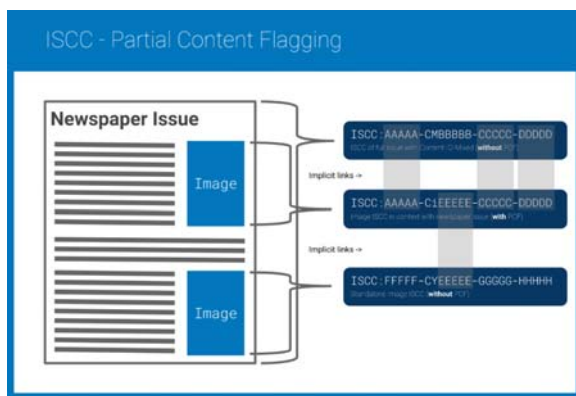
ISCC - Partial Content Flagging

Newspaper Issue

Image

Image

ISCC:AAAAA-CMBBBBB-CCCCC-DDDDD

ISCC of full issue with Content-ID based without PCF

Implicit links →

ISCC:AAAAA-C1EEEEE-CCCCC-DDDDD

Image ISCC in context with newspaper issue (with PCF)

Implicit links →

ISCC:FFFFF-CYEEEEE-GGGGG-HHHHH

Standalone image ISCC (without PCF)